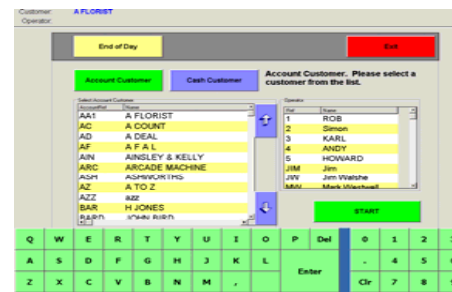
Customer: A FLORIST
Operator:

End of Day

Exit

Account Customer

Cash Customer

Account Customer. Please select a customer from the list.

Select Account Customer

| AccountRef | Name |
|---|---|
| AA1 | A FLORIST |
| AC | A COUNT |
| AD | A DEAL |
| AF | A F A L |
| AIN | AINSLEY & KELLY |
| ARC | ARCADE MACHINE |
| ASH | ASHWORTHS |
| AZ | A TO Z |
| AZZ | azz |
| BAR | H JONES |
| BARD | JOHN BIRD |

Operator

| Ref | Name |
|---|---|
| 1 | ROB |
| 2 | Simon |
| 3 | KARL |
| 4 | ANDY |
| 5 | HOWARD |
| JIM | Jim |
| JW | Jim Walshe |
| MW | Mark Westwell |

START

Q W E R T Y U I O P Del 0 1 2
A S D F G H J K L Enter . 4 5
Z X C V B N M , Clr 7 8